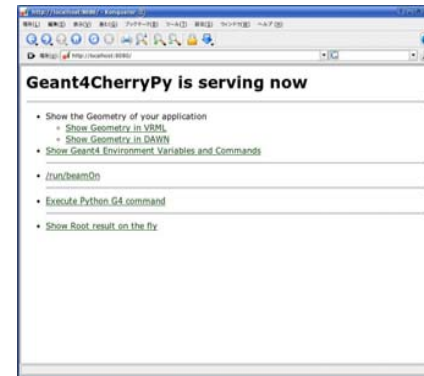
http://localhost:8080/ - Konqueror

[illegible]

http://localhost:8080/

Geant4CherryPy is serving now

- Show the Geometry of your application
  - Show Geometry in VRML
  - Show Geometry in DAWN
- Show Geant4 Environment Variables and Commands

- /run/beamOn

- Execute Python G4 command

- Show Root result on the fly